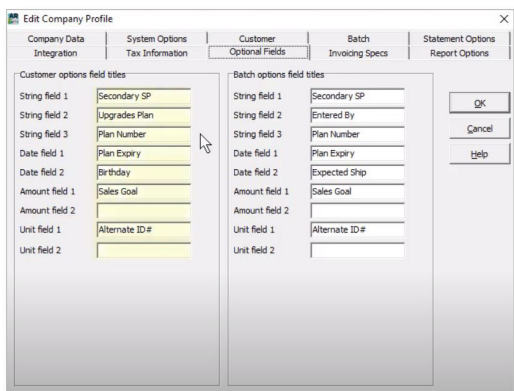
Edit Company Profile

Company Data | System Options | Customer | Batch | Statement Options
Integration | Tax Information | Optional Fields | Invoicing Specs | Report Options

Customer options field titles
String field 1 Secondary SP
String field 2 Upgrades Plan
String field 3 Plan Number
Date field 1 Plan Expiry
Date field 2 Birthday
Amount field 1 Sales Goal
Amount field 2
Unit field 1 Alternate ID#
Unit field 2

Batch options field titles
String field 1 Secondary SP
String field 2 Entered By
String field 3 Plan Number
Date field 1 Plan Expiry
Date field 2 Expected Ship
Amount field 1 Sales Goal
Amount field 2
Unit field 1 Alternate ID#
Unit field 2

OK
Cancel
Help